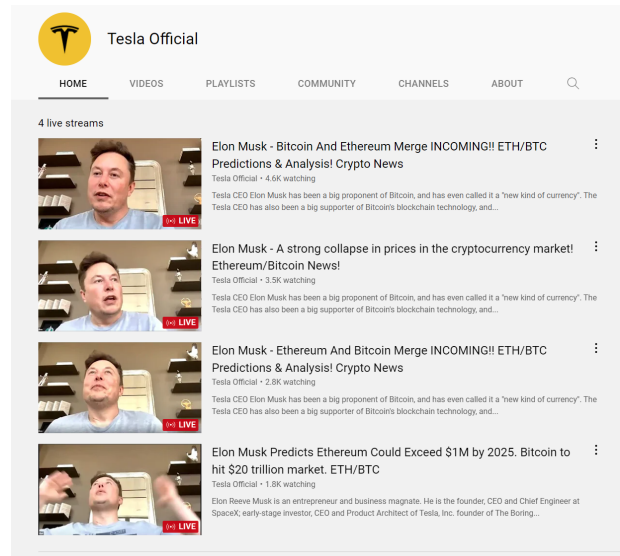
Tesla Official

HOME VIDEOS PLAYLISTS COMMUNITY CHANNELS ABOUT

4 live streams

LIVE
Elon Musk - Bitcoin And Ethereum Merge INCOMING!! ETH/BTC Predictions & Analysis! Crypto News
Tesla Official • 4.6K watching
Tesla CEO Elon Musk has been a big proponent of Bitcoin, and has even called it a "new kind of currency". The Tesla CEO has also been a big supporter of Bitcoin's blockchain technology, and...

LIVE
Elon Musk - A strong collapse in prices in the cryptocurrency market! Ethereum/Bitcoin News!
Tesla Official • 3.5K watching
Tesla CEO Elon Musk has been a big proponent of Bitcoin, and has even called it a "new kind of currency". The Tesla CEO has also been a big supporter of Bitcoin's blockchain technology, and...

LIVE
Elon Musk - Ethereum And Bitcoin Merge INCOMING!! ETH/BTC Predictions & Analysis! Crypto News
Tesla Official • 2.8K watching
Tesla CEO Elon Musk has been a big proponent of Bitcoin, and has even called it a "new kind of currency". The Tesla CEO has also been a big supporter of Bitcoin's blockchain technology, and...

LIVE
Elon Musk Predicts Ethereum Could Exceed $1M by 2025. Bitcoin to hit $20 trillion market. ETH/BTC
Tesla Official • 1.8K watching
Elon Reeve Musk is an entrepreneur and business magnate. He is the founder, CEO and Chief Engineer at SpaceX; early-stage investor, CEO and Product Architect of Tesla, Inc. founder of The Boring...